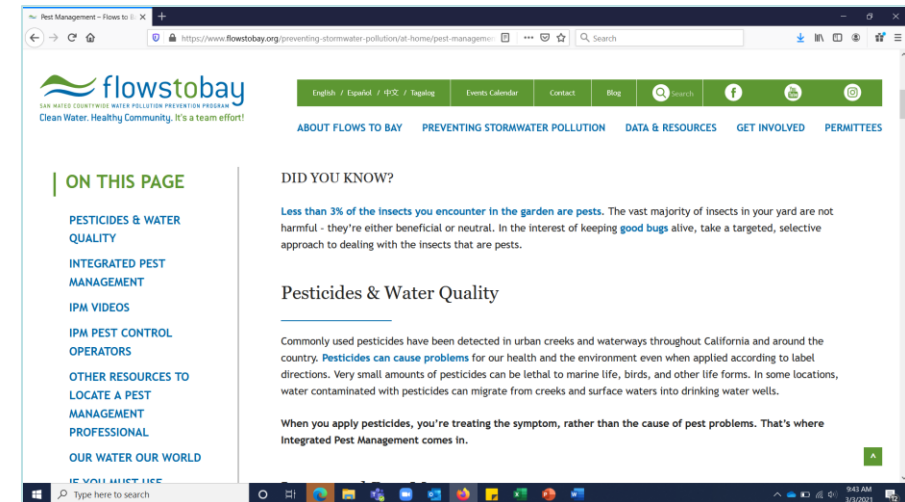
Pest Management – Flows to B
+
https://www.flowstobay.org/preventing-stormwater-pollution/at-home/pest-manageme
Search

flowstobay
SAN MATEO COUNTYWIDE WATER POLLUTION PREVENTION PROGRAM
Clean Water. Healthy Community. It's a team effort!

English / Español / 中文 / Tagalog
Events Calendar
Contact
Blog
Search

ABOUT FLOWS TO BAY
PREVENTING STORMWATER POLLUTION
DATA & RESOURCES
GET INVOLVED
PERMITTEES

ON THIS PAGE

PESTICIDES & WATER QUALITY

INTEGRATED PEST MANAGEMENT

IPM VIDEOS

IPM PEST CONTROL OPERATORS

OTHER RESOURCES TO LOCATE A PEST MANAGEMENT PROFESSIONAL

OUR WATER OUR WORLD

IF YOU MUST USE

DID YOU KNOW?

Less than 3% of the insects you encounter in the garden are pests. The vast majority of insects in your yard are not harmful - they're either beneficial or neutral. In the interest of keeping good bugs alive, take a targeted, selective approach to dealing with the insects that are pests.

Pesticides & Water Quality

Commonly used pesticides have been detected in urban creeks and waterways throughout California and around the country. Pesticides can cause problems for our health and the environment even when applied according to label directions. Very small amounts of pesticides can be lethal to marine life, birds, and other life forms. In some locations, water contaminated with pesticides can migrate from creeks and surface waters into drinking water wells.

When you apply pesticides, you're treating the symptom, rather than the cause of pest problems. That's where Integrated Pest Management comes in.

Type here to search
9:43 AM
3/3/2021